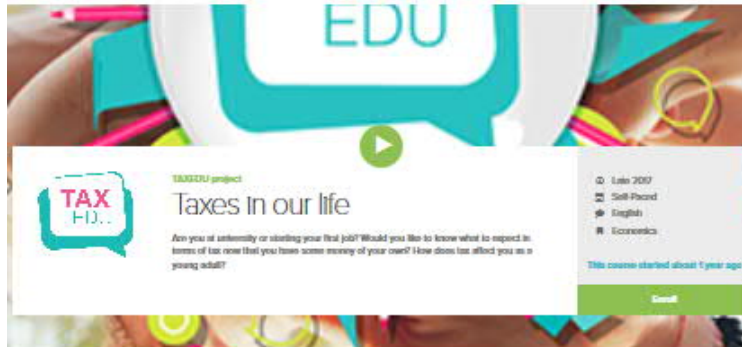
EDU

TAX EDU

TAXEDU project

Taxes in our life

Are you at university or starting your first job? Would you like to know what to expect in terms of tax now that you have some money of your own? How does tax affect you as a young adult?

Late 2017

Self-Paced

English

Economics

This course started about 1 year ago

Enroll